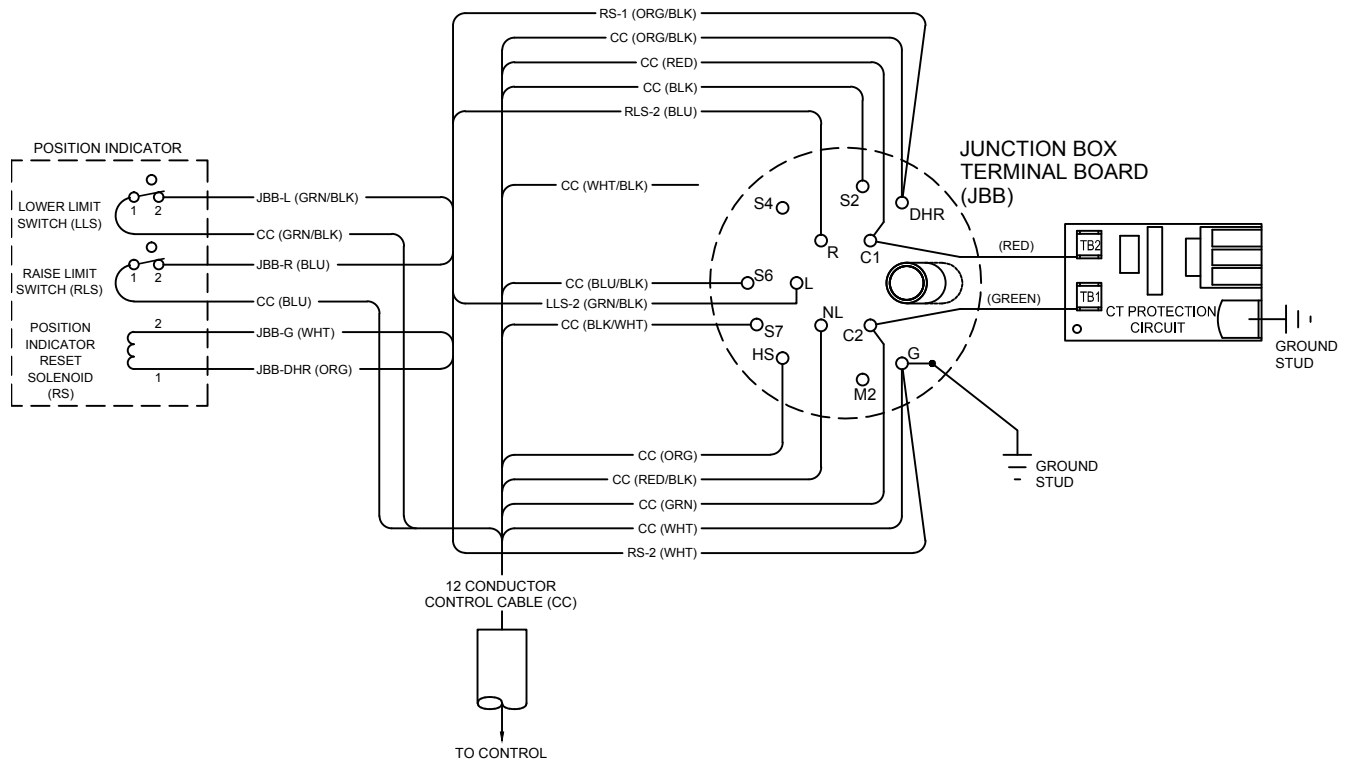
RS-1 (ORG/BLK)
CC (ORG/BLK)
CC (RED)
CC (BLK)
RLS-2 (BLU)

POSITION INDICATOR

LOWER LIMIT SWITCH (LLS)
1 2
JBB-L (GRN/BLK)
CC (GRN/BLK)

RAISE LIMIT SWITCH (RLS)
1 2
JBB-R (BLU)
CC (BLU)

POSITION INDICATOR RESET SOLENOID (RS)
2
1
JBB-G (WHT)
JBB-DHR (ORG)

CC (WHT/BLK)
CC (BLU/BLK)
LLS-2 (GRN/BLK)
CC (BLK/WHT)

JUNCTION BOX TERMINAL BOARD (JBB)

S4
S2
DHR
R
C1
S6
L
NL
S7
C2
HS
G
M2

(RED)
(GREEN)
TB2
TB1
CT PROTECTION CIRCUIT
GROUND STUD

GROUND STUD

CC (ORG)
CC (RED/BLK)
CC (GRN)
CC (WHT)
RS-2 (WHT)

12 CONDUCTOR CONTROL CABLE (CC)

TO CONTROL